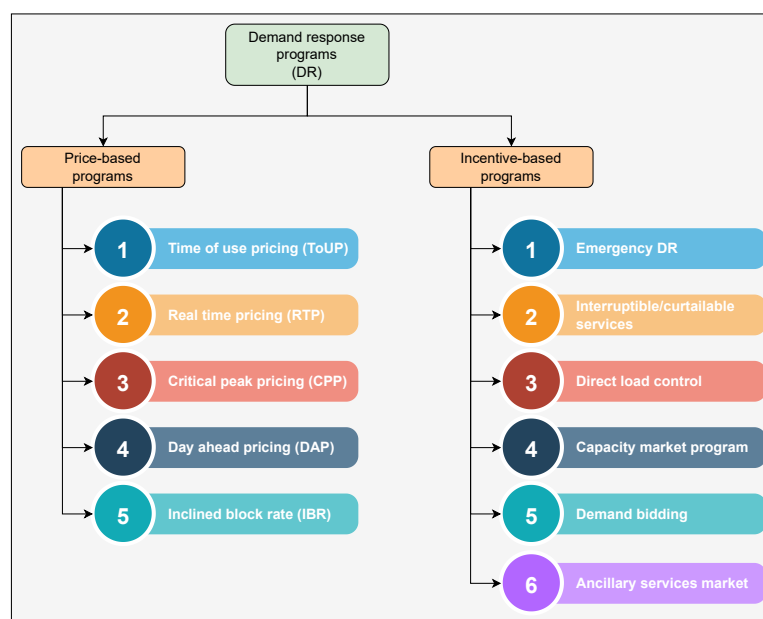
Demand response programs (DR)

Price-based programs

1 Time of use pricing (ToUP)

2 Real time pricing (RTP)

3 Critical peak pricing (CPP)

4 Day ahead pricing (DAP)

5 Inclined block rate (IBR)

Incentive-based programs

1 Emergency DR

2 Interruptible/curtailable services

3 Direct load control

4 Capacity market program

5 Demand bidding

6 Ancillary services market